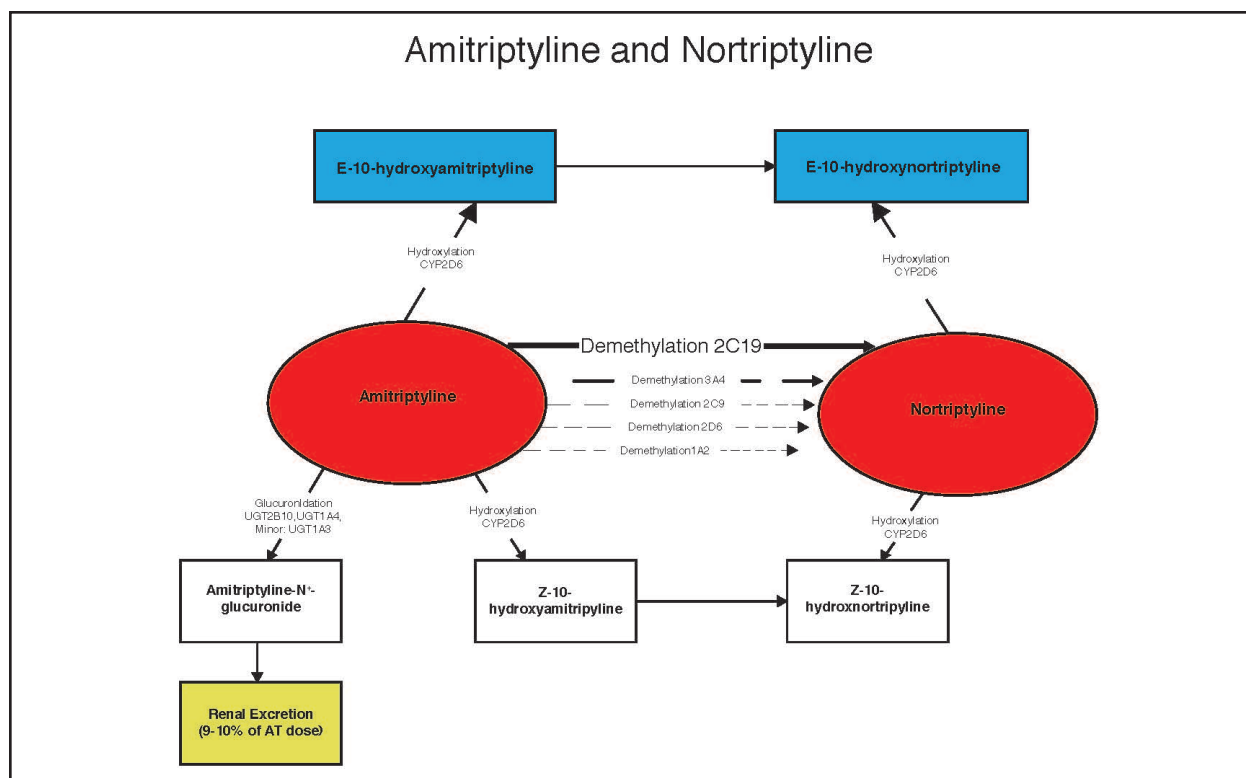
Amitriptyline and Nortriptyline

E-10-hydroxyamitriptyline

E-10-hydroxynortriptyline

Hydroxylation
CYP2D6

Hydroxylation
CYP2D6

Demethylation 2C19

Amitriptyline

Demethylation 3A4

Demethylation 2C9

Demethylation 2D6

Demethylation 1A2

Nortriptyline

Glucuronidation
UGT2B10, UGT1A4,
Minor: UGT1A3

Hydroxylation
CYP2D6

Hydroxylation
CYP2D6

Amitriptyline-N⁺-glucuronide

Z-10-hydroxyamitripyline

Z-10-hydroxnortripyline

Renal Excretion
(9-10% of AT dose)